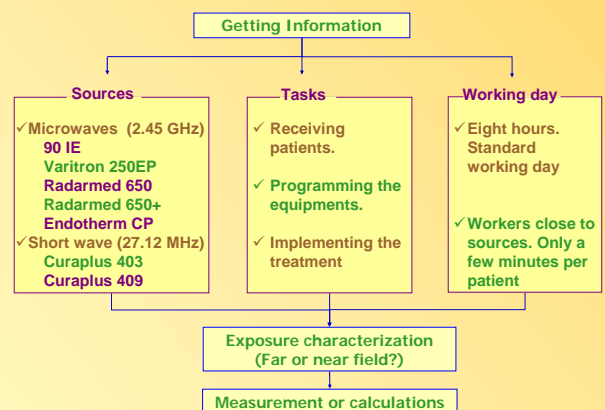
Getting Information

Sources

✓Microwaves (2.45 GHz)
90 IE
Varitron 250EP
Radarmed 650
Radarmed 650+
Endotherm CP
✓Short wave (27.12 MHz)
Curaplus 403
Curaplus 409

Tasks

✓ Receiving patients.

✓ Programming the equipments.

✓ Implementing the treatment

Working day

✓Eight hours. Standard working day

✓Workers close to sources. Only a few minutes per patient

Exposure characterization
(Far or near field?)

Measurement or calculations